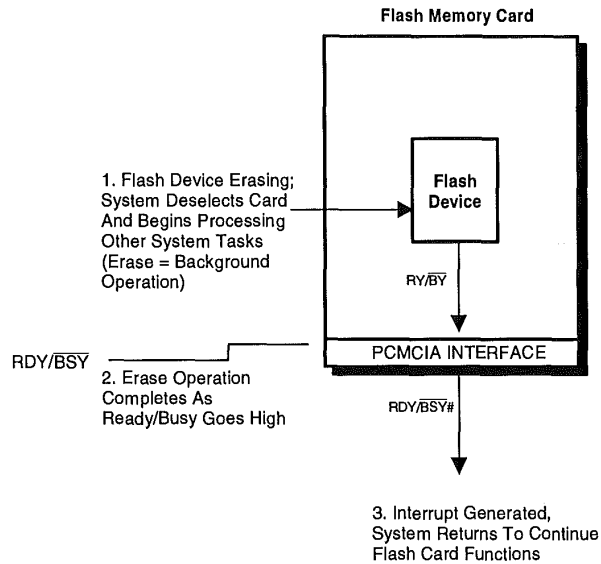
Flash Memory Card

1. Flash Device Erasing; System Deselects Card And Begins Processing Other System Tasks (Erase = Background Operation)

Flash Device

RY/$\overline{BY}$

RDY/$\overline{BSY}$

PCMCIA INTERFACE

2. Erase Operation Completes As Ready/Busy Goes High

RDY/$\overline{BSY}$#

3. Interrupt Generated, System Returns To Continue Flash Card Functions